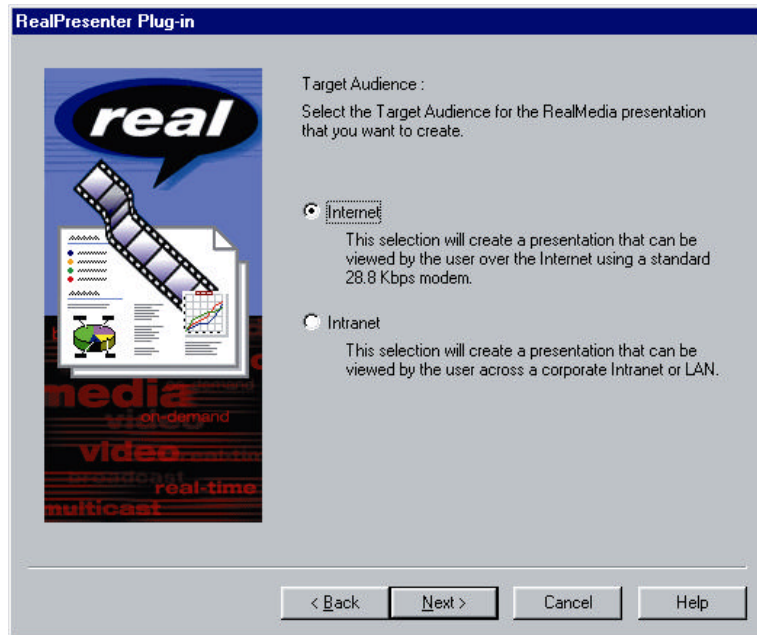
RealPresenter Plug-in

real

media
on-demand
video
broadcast
real-time
multicast

Target Audience :

Select the Target Audience for the RealMedia presentation that you want to create.

Internet

This selection will create a presentation that can be viewed by the user over the Internet using a standard 28.8 Kbps modem.

Intranet

This selection will create a presentation that can be viewed by the user across a corporate Intranet or LAN.

< Back
Next >
Cancel
Help